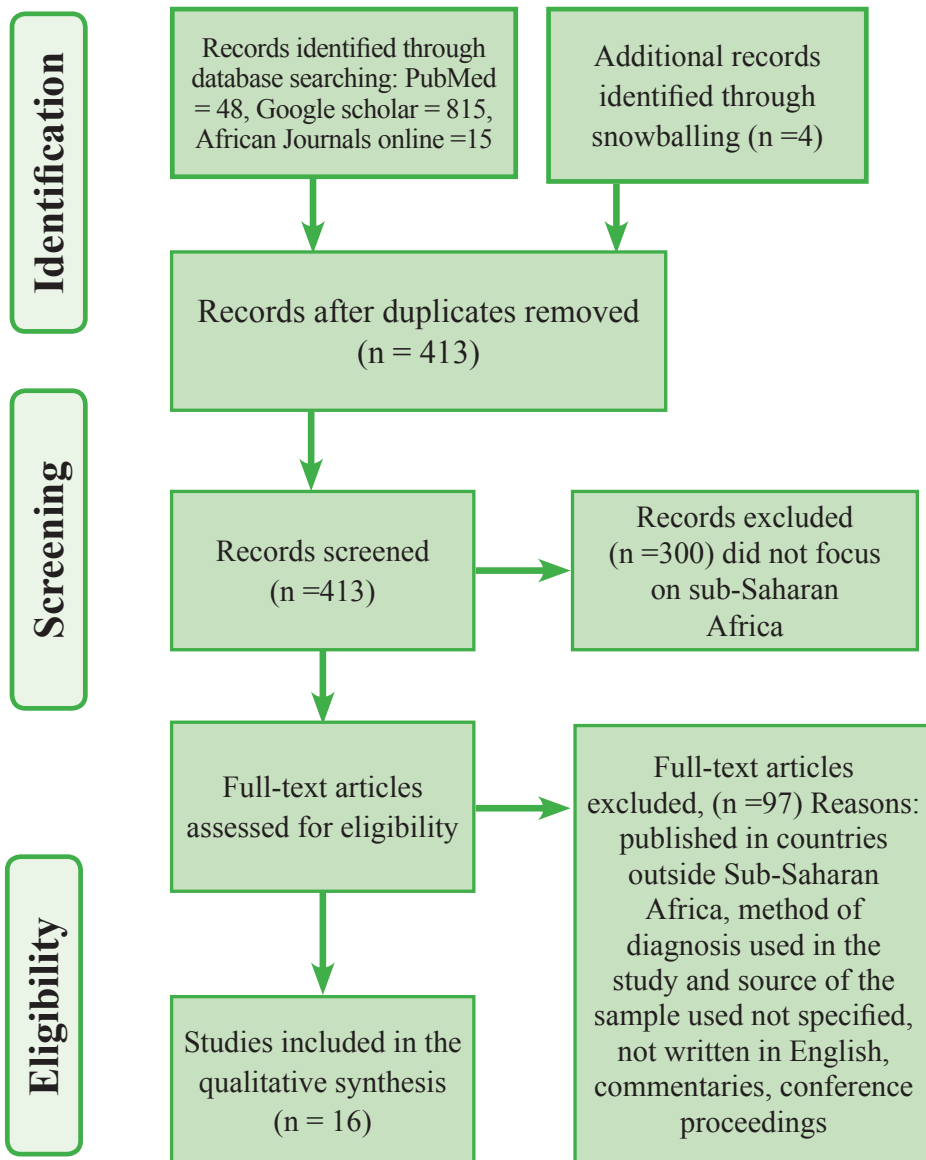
Identification

Records identified through database searching: PubMed = 48, Google scholar = 815, African Journals online =15

Additional records identified through snowballing (n =4)

Records after duplicates removed (n = 413)

Screening

Records screened (n =413)

Records excluded (n =300) did not focus on sub-Saharan Africa

Eligibility

Full-text articles assessed for eligibility

Full-text articles excluded, (n =97) Reasons: published in countries outside Sub-Saharan Africa, method of diagnosis used in the study and source of the sample used not specified, not written in English, commentaries, conference proceedings

Studies included in the qualitative synthesis (n = 16)